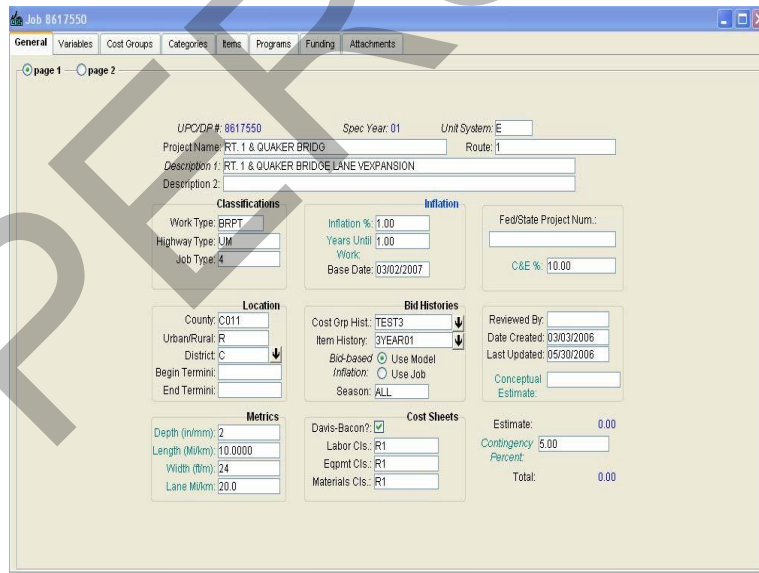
Job 8617550

General | Variables | Cost Groups | Categories | Items | Programs | Funding | Attachments

page 1 page 2

UPC/DP #: 8617550
Spec Year: 01
Unit System: E
Project Name: RT. 1 & QUAKER BRIDG
Route: 1
Description 1: RT. 1 & QUAKER BRIDGE LANE VEXPANSION
Description 2:

Classifications
Work Type: BRPT
Highway Type: UM
Job Type: 4

Inflation
Inflation %: 1.00
Years Until Work: 1.00
Base Date: 03/02/2007

Fed/State Project Num.:

C&E %: 10.00

Location
County: C011
Urban/Rural: R
District: C
Begin Termini:
End Termini:

Bid Histories
Cost Grp Hist.: TEST3
Item History: 3YEAR01
Bid-based Inflation: Use Model Use Job
Season: ALL

Reviewed By:
Date Created: 03/03/2006
Last Updated: 05/30/2006
Conceptual Estimate:

Metrics
Depth (in/mm): 2
Length (Mi/km): 10.0000
Width (ft/m): 24
Lane Mi/km: 20.0

Cost Sheets
Davis-Bacon?:
Labor Cls.: R1
Eqpmt Cls.: R1
Materials Cls.: R1

Estimate: 0.00
Contingency Percent: 5.00
Total: 0.00